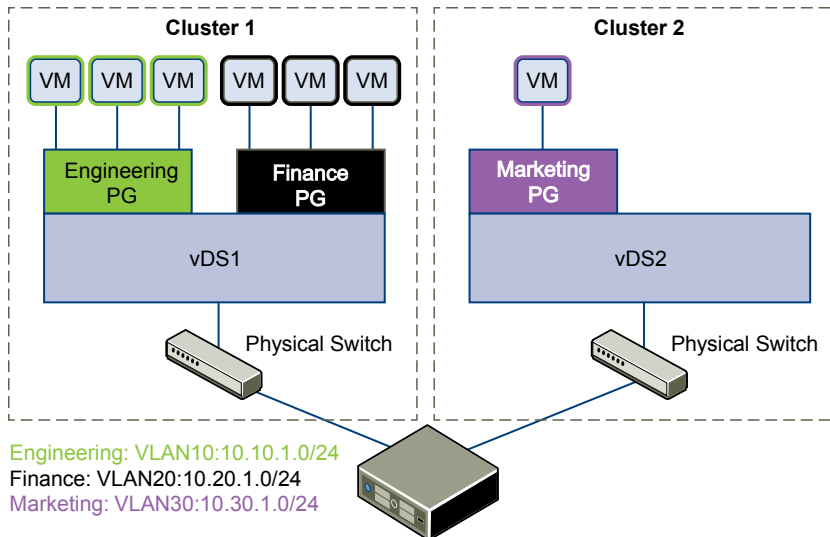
Cluster 1

VM VM VM VM VM VM

Engineering PG

Finance PG

vDS1

Physical Switch

Cluster 2

VM

Marketing PG

vDS2

Physical Switch

Engineering: VLAN10:10.10.1.0/24
Finance: VLAN20:10.20.1.0/24
Marketing: VLAN30:10.30.1.0/24